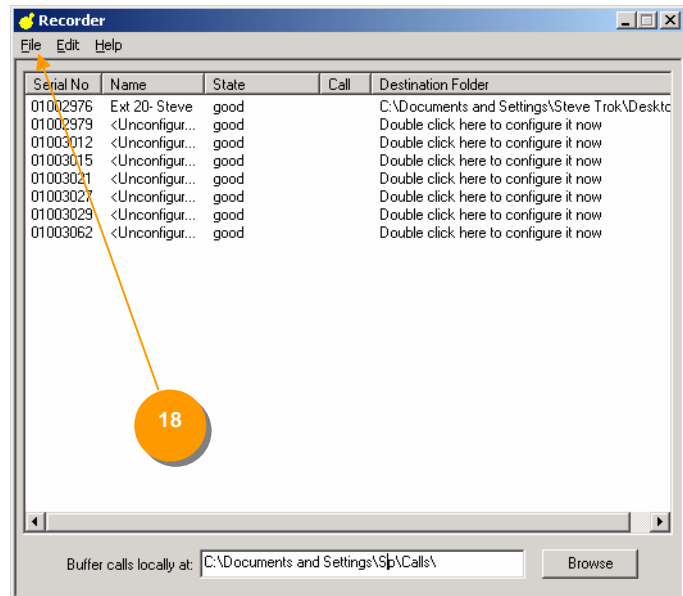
Recorder

File Edit Help

| Serial No | Name | State | Call | Destination Folder |
|---|---|---|---|---|
| 01002976 | Ext 20- Steve | good | | C:\Documents and Settings\Steve Trok\Deskto |
| 01002979 | <Unconfigur... | good | | Double click here to configure it now |
| 01003012 | <Unconfigur... | good | | Double click here to configure it now |
| 01003015 | <Unconfigur... | good | | Double click here to configure it now |
| 01003021 | <Unconfigur... | good | | Double click here to configure it now |
| 01003027 | <Unconfigur... | good | | Double click here to configure it now |
| 01003029 | <Unconfigur... | good | | Double click here to configure it now |
| 01003062 | <Unconfigur... | good | | Double click here to configure it now |

18

Buffer calls locally at: C:\Documents and Settings\Sp\Calls\

Browse